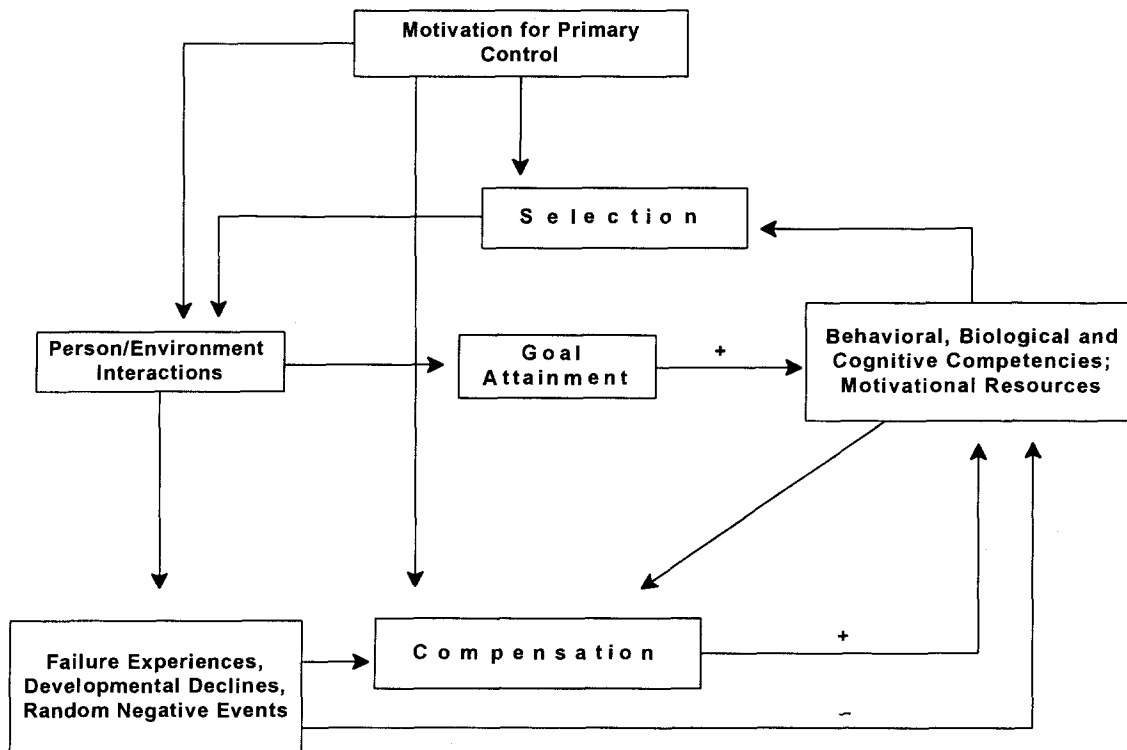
Motivation for Primary Control

Selection

Person/Environment Interactions

Goal Attainment

+

Behavioral, Biological and Cognitive Competencies; Motivational Resources

Failure Experiences, Developmental Declines, Random Negative Events

Compensation

+

-